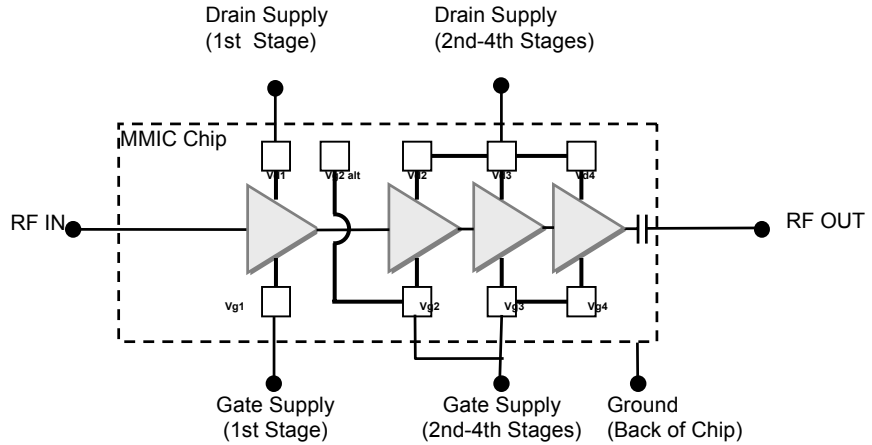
Drain Supply
(1st Stage)

Drain Supply
(2nd-4th Stages)

MMIC Chip

Vd1 Vg2 alt Vd2 Vd3 Vd4

RF IN

RF OUT

Vg1 Vg2 Vg3 Vg4

Gate Supply
(1st Stage)

Gate Supply
(2nd-4th Stages)

Ground
(Back of Chip)